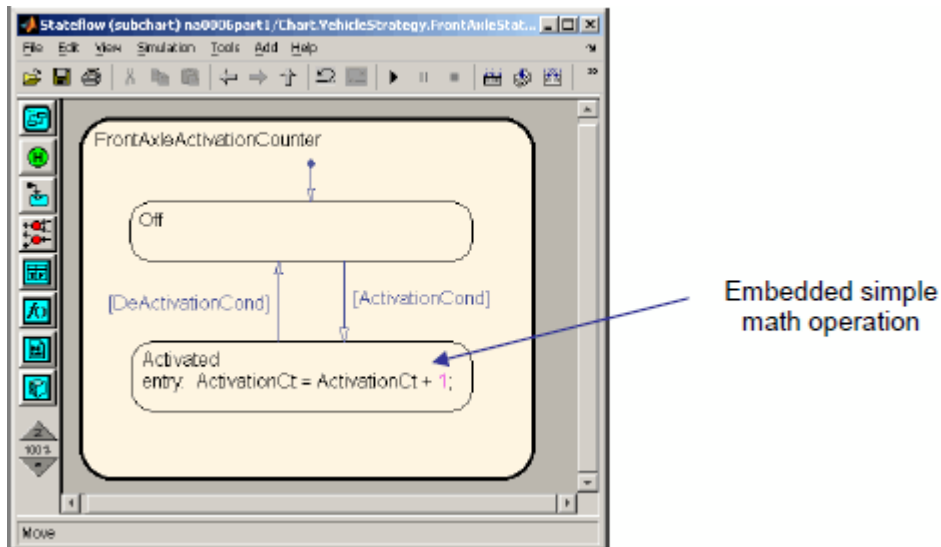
Stateflow (subchart) na0006part1/Chart.VehicleStrategy.FrontAxleStat...

File Edit View Simulation Tools Add Help

FrontAxleActivationCounter

Off

[DeActivationCond]

[ActivationCond]

Activated
entry: ActivationCt = ActivationCt + 1;

100%

Move

Embedded simple math operation